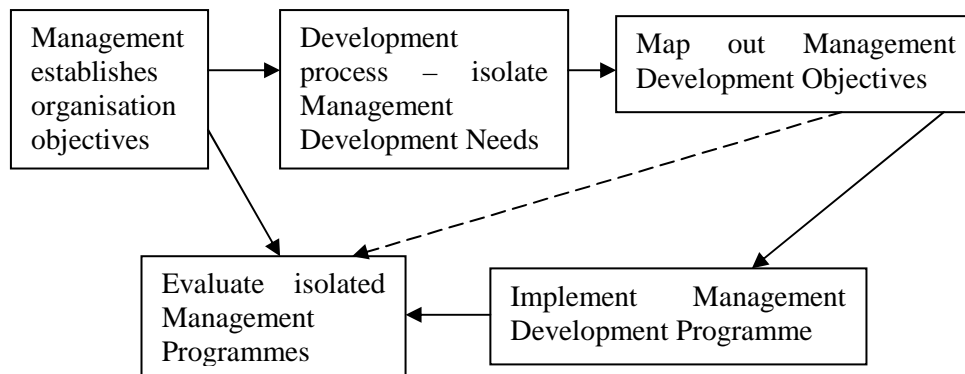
Management establishes organisation objectives

Development process – isolate Management Development Needs

Map out Management Development Objectives

Evaluate isolated Management Programmes

Implement Management Development Programme